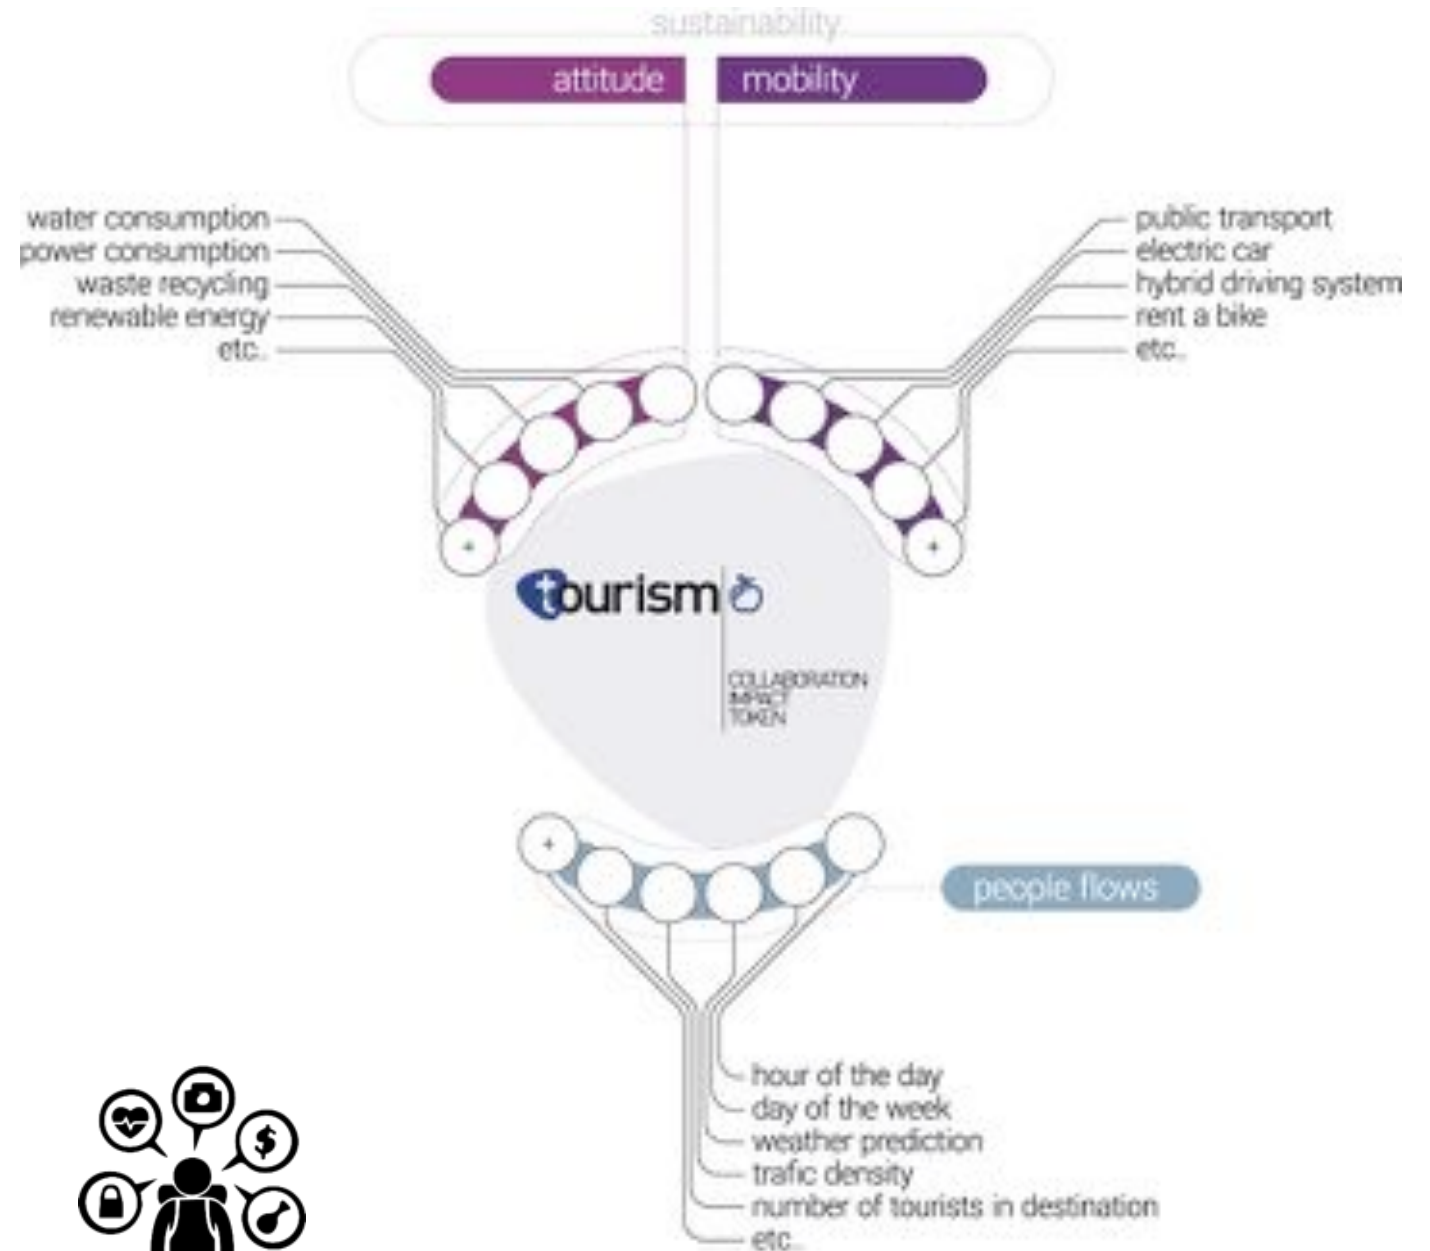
sustainability

attitude

mobility

water consumption
power consumption
waste recycling
renewable energy
etc.

public transport
electric car
hybrid driving system
rent a bike
etc.

+

+

tourism

COLLABORATION
IMPACT
TOKEN

+

people flows

hour of the day
day of the week
weather prediction
trafic density
number of tourists in destination
etc.

$